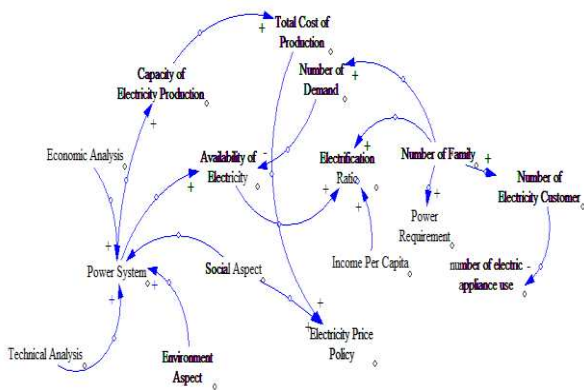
Total Cost of Production

Capacity of Electricity Production

Number of Demand

Economic Analysis

Availability of Electricity

Electrification Ratio

Number of Family

Number of Electricity Customer

Power Requirement

Power System

Social Aspect

Income Per Capita

number of electric appliance use

Technical Analysis

Environment Aspect

Electricity Price Policy

+
+
+
+
+
+
+
+
+
+
+
+
+
+
+
-
-
-
-